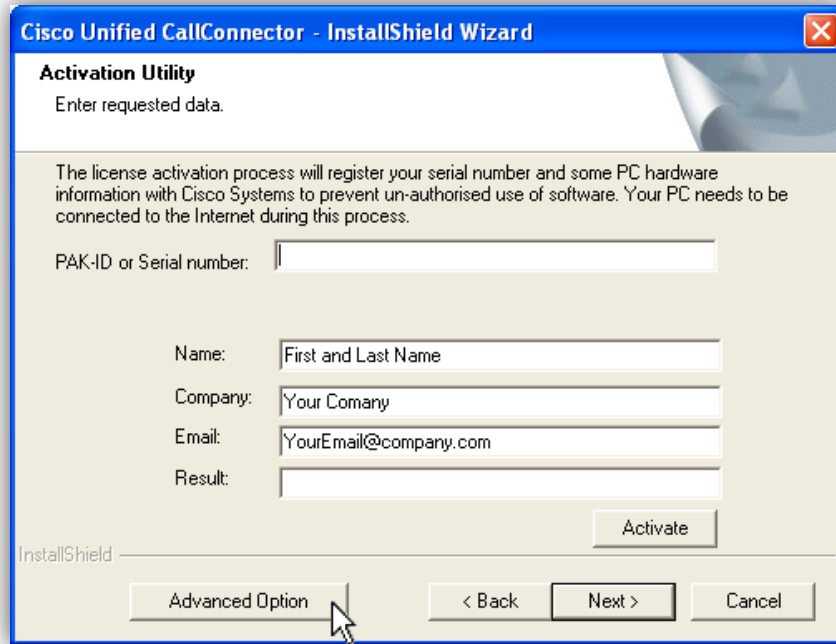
Cisco Unified CallConnector - InstallShield Wizard

Activation Utility

Enter requested data.

The license activation process will register your serial number and some PC hardware information with Cisco Systems to prevent un-authorised use of software. Your PC needs to be connected to the Internet during this process.

PAK-ID or Serial number:

Name: First and Last Name

Company: Your Comany

Email: YourEmail@company.com

Result:

Activate

InstallShield

Advanced Option

< Back

Next >

Cancel